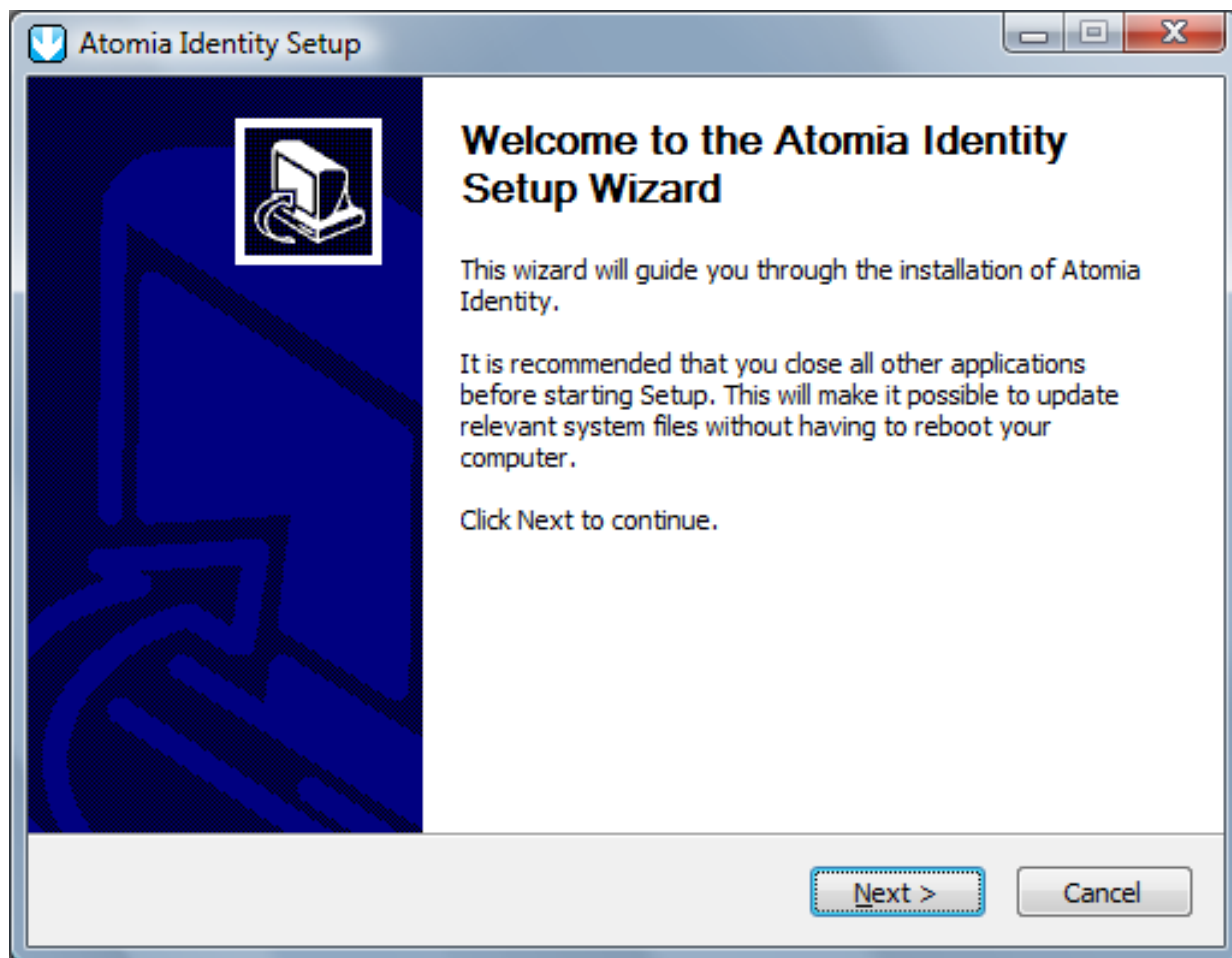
Atomia Identity Setup

Welcome to the Atomia Identity Setup Wizard

This wizard will guide you through the installation of Atomia Identity.

It is recommended that you close all other applications before starting Setup. This will make it possible to update relevant system files without having to reboot your computer.

Click Next to continue.

Next >

Cancel